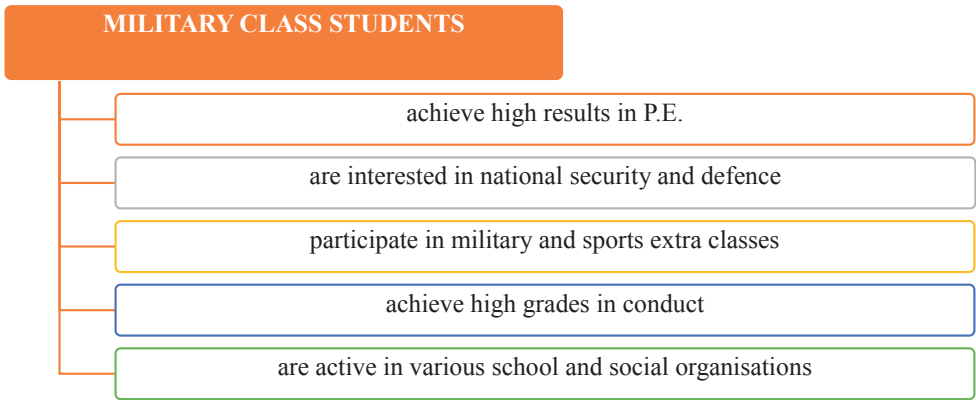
MILITARY CLASS STUDENTS

achieve high results in P.E.

are interested in national security and defence

participate in military and sports extra classes

achieve high grades in conduct

are active in various school and social organisations